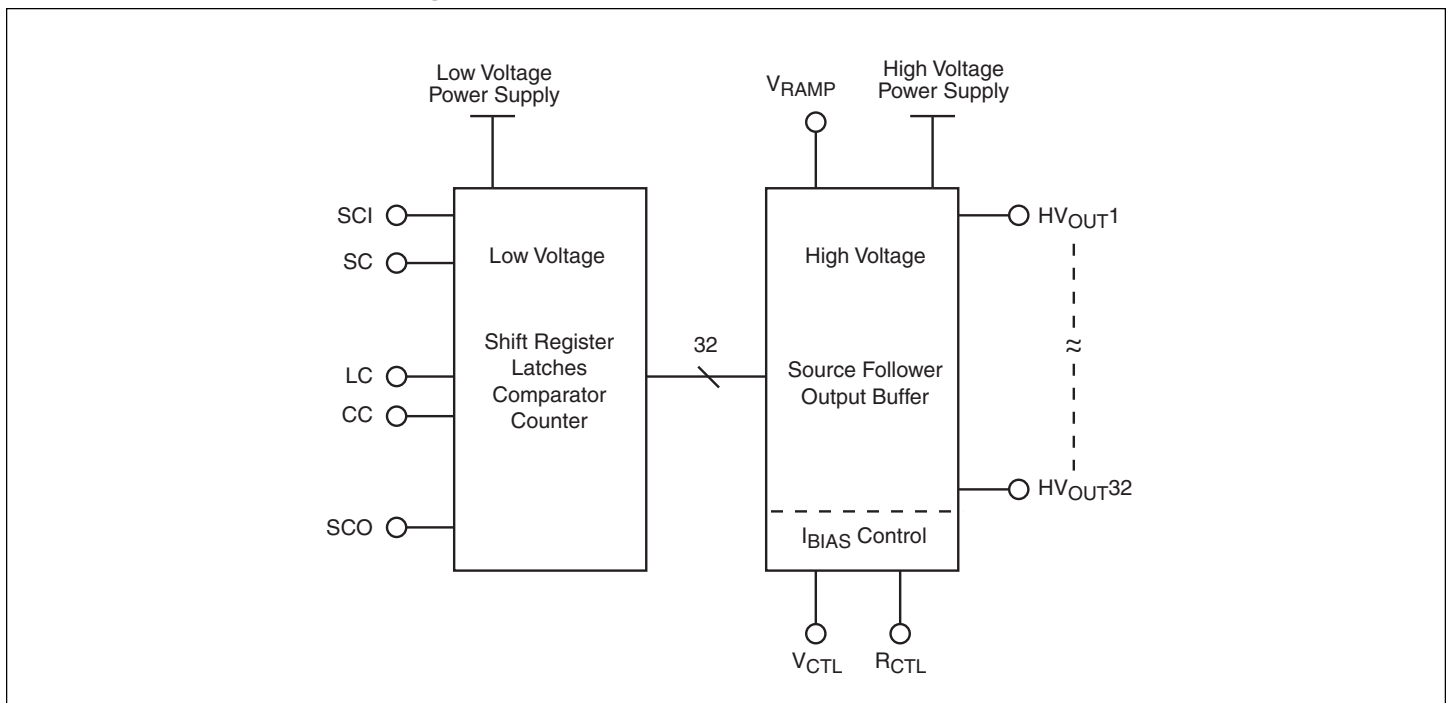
Low Voltage Power Supply

$V_{RAMP}$

High Voltage Power Supply

SCI

SC

LC

CC

SCO

Low Voltage

Shift Register Latches Comparator Counter

32

High Voltage

Source Follower Output Buffer

$I_{BIAS}$ Control

$HV_{OUT}1$

≈

$HV_{OUT}32$

$V_{CTL}$

$R_{CTL}$